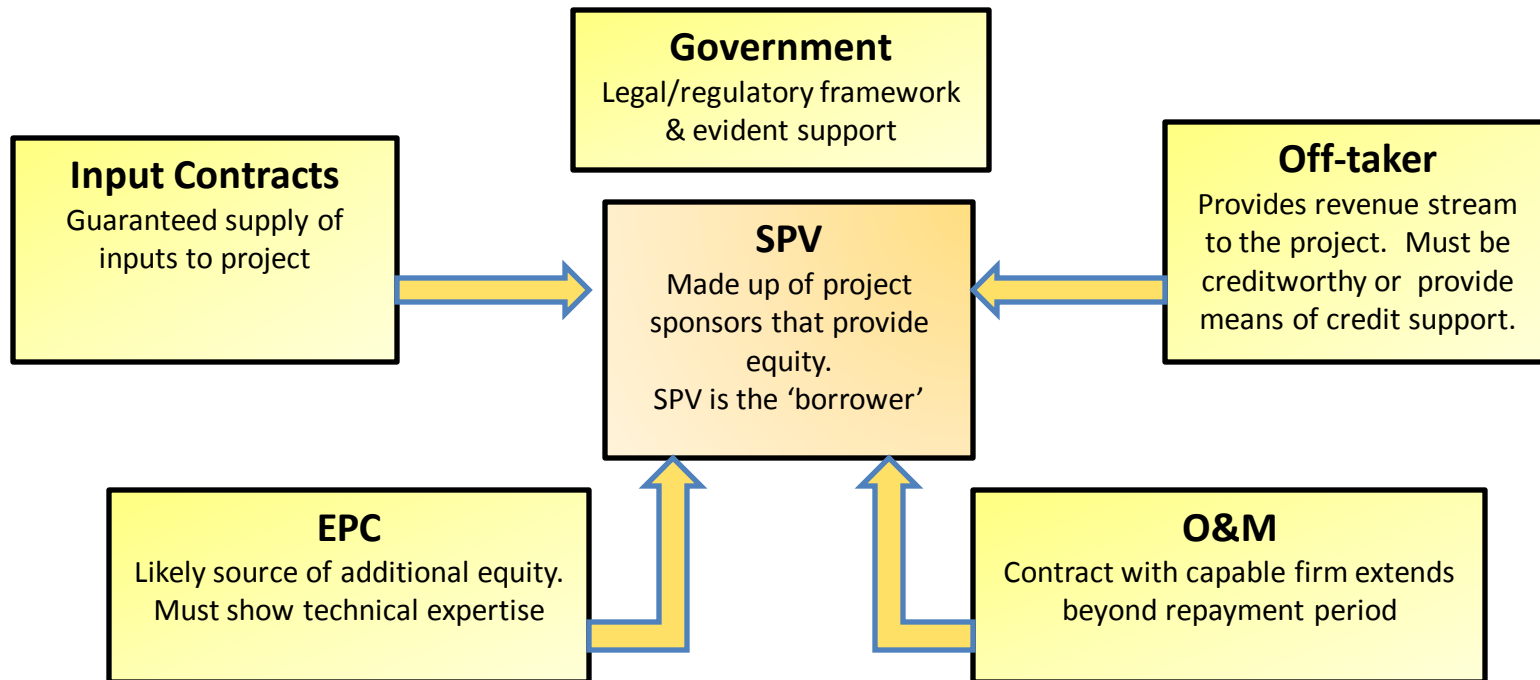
Government
Legal/regulatory framework & evident support

Input Contracts
Guaranteed supply of inputs to project

SPV
Made up of project sponsors that provide equity.
SPV is the ‘borrower’

Off-taker
Provides revenue stream to the project. Must be creditworthy or provide means of credit support.

EPC
Likely source of additional equity. Must show technical expertise

O&M
Contract with capable firm extends beyond repayment period